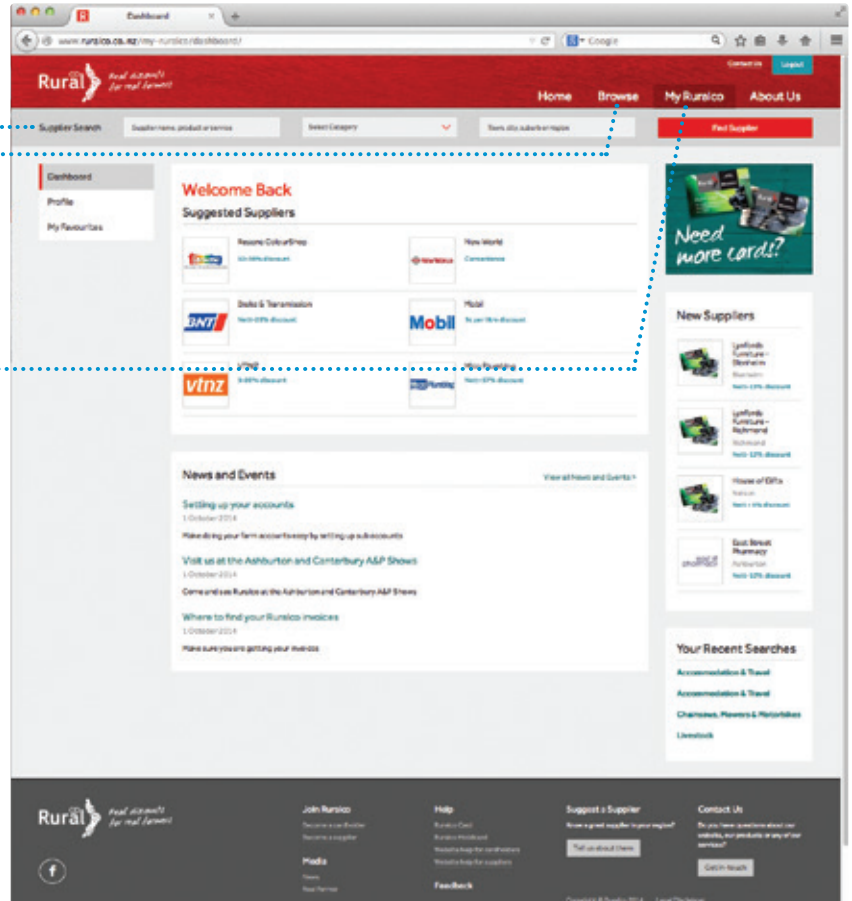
Dashboard

www.rurallco.co.nz/my-ruralco/dashboard/

Google

Contact Us Logout

Rural Real discounts for real farmers

Home Browse My Ruralco About Us

Supplier Search Supplier name, product or service Select Category Town, city, suburb or region Find Supplier

Dashboard
Profile
My Favourites

Welcome Back

Suggested Suppliers

Resene ColorShop
Up to 20% discount

New World
Convenience

Drake & Transmission
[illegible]

Mobil
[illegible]

VTNZ
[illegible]

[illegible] Plumbing
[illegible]

Need more cards?

New Suppliers

Lynfords Furniture – Blenheim
Blenheim
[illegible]

Lynfords Furniture – Richmond
Richmond
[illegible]

House of Gifts
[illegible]
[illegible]

East Street Pharmacy
Ashburton
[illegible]

News and Events

View all News and Events >

Setting up your accounts
1 October 2014
Make doing your farm accounts easy by setting up subaccounts

Visit us at the Ashburton and Canterbury A&P Shows
1 October 2014
Come and see Ruralco at the Ashburton and Canterbury A&P Shows

Where to find your Ruralco invoices
1 October 2014
Make sure you are getting your invoices

Your Recent Searches

Accommodation & Travel
Accommodation & Travel
Chainsaws, Mowers & Motorbikes
Livestock

Rural Real discounts for real farmers

Join Ruralco
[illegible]
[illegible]

Media
News
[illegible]

Help
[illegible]
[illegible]
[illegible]
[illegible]

Feedback

Suggest a Supplier
Know a great supplier in your region?
Tell us about them

Contact Us
Do you have questions about our website, our products or any of our services?
Get in touch

Copyright © Ruralco 2014 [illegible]